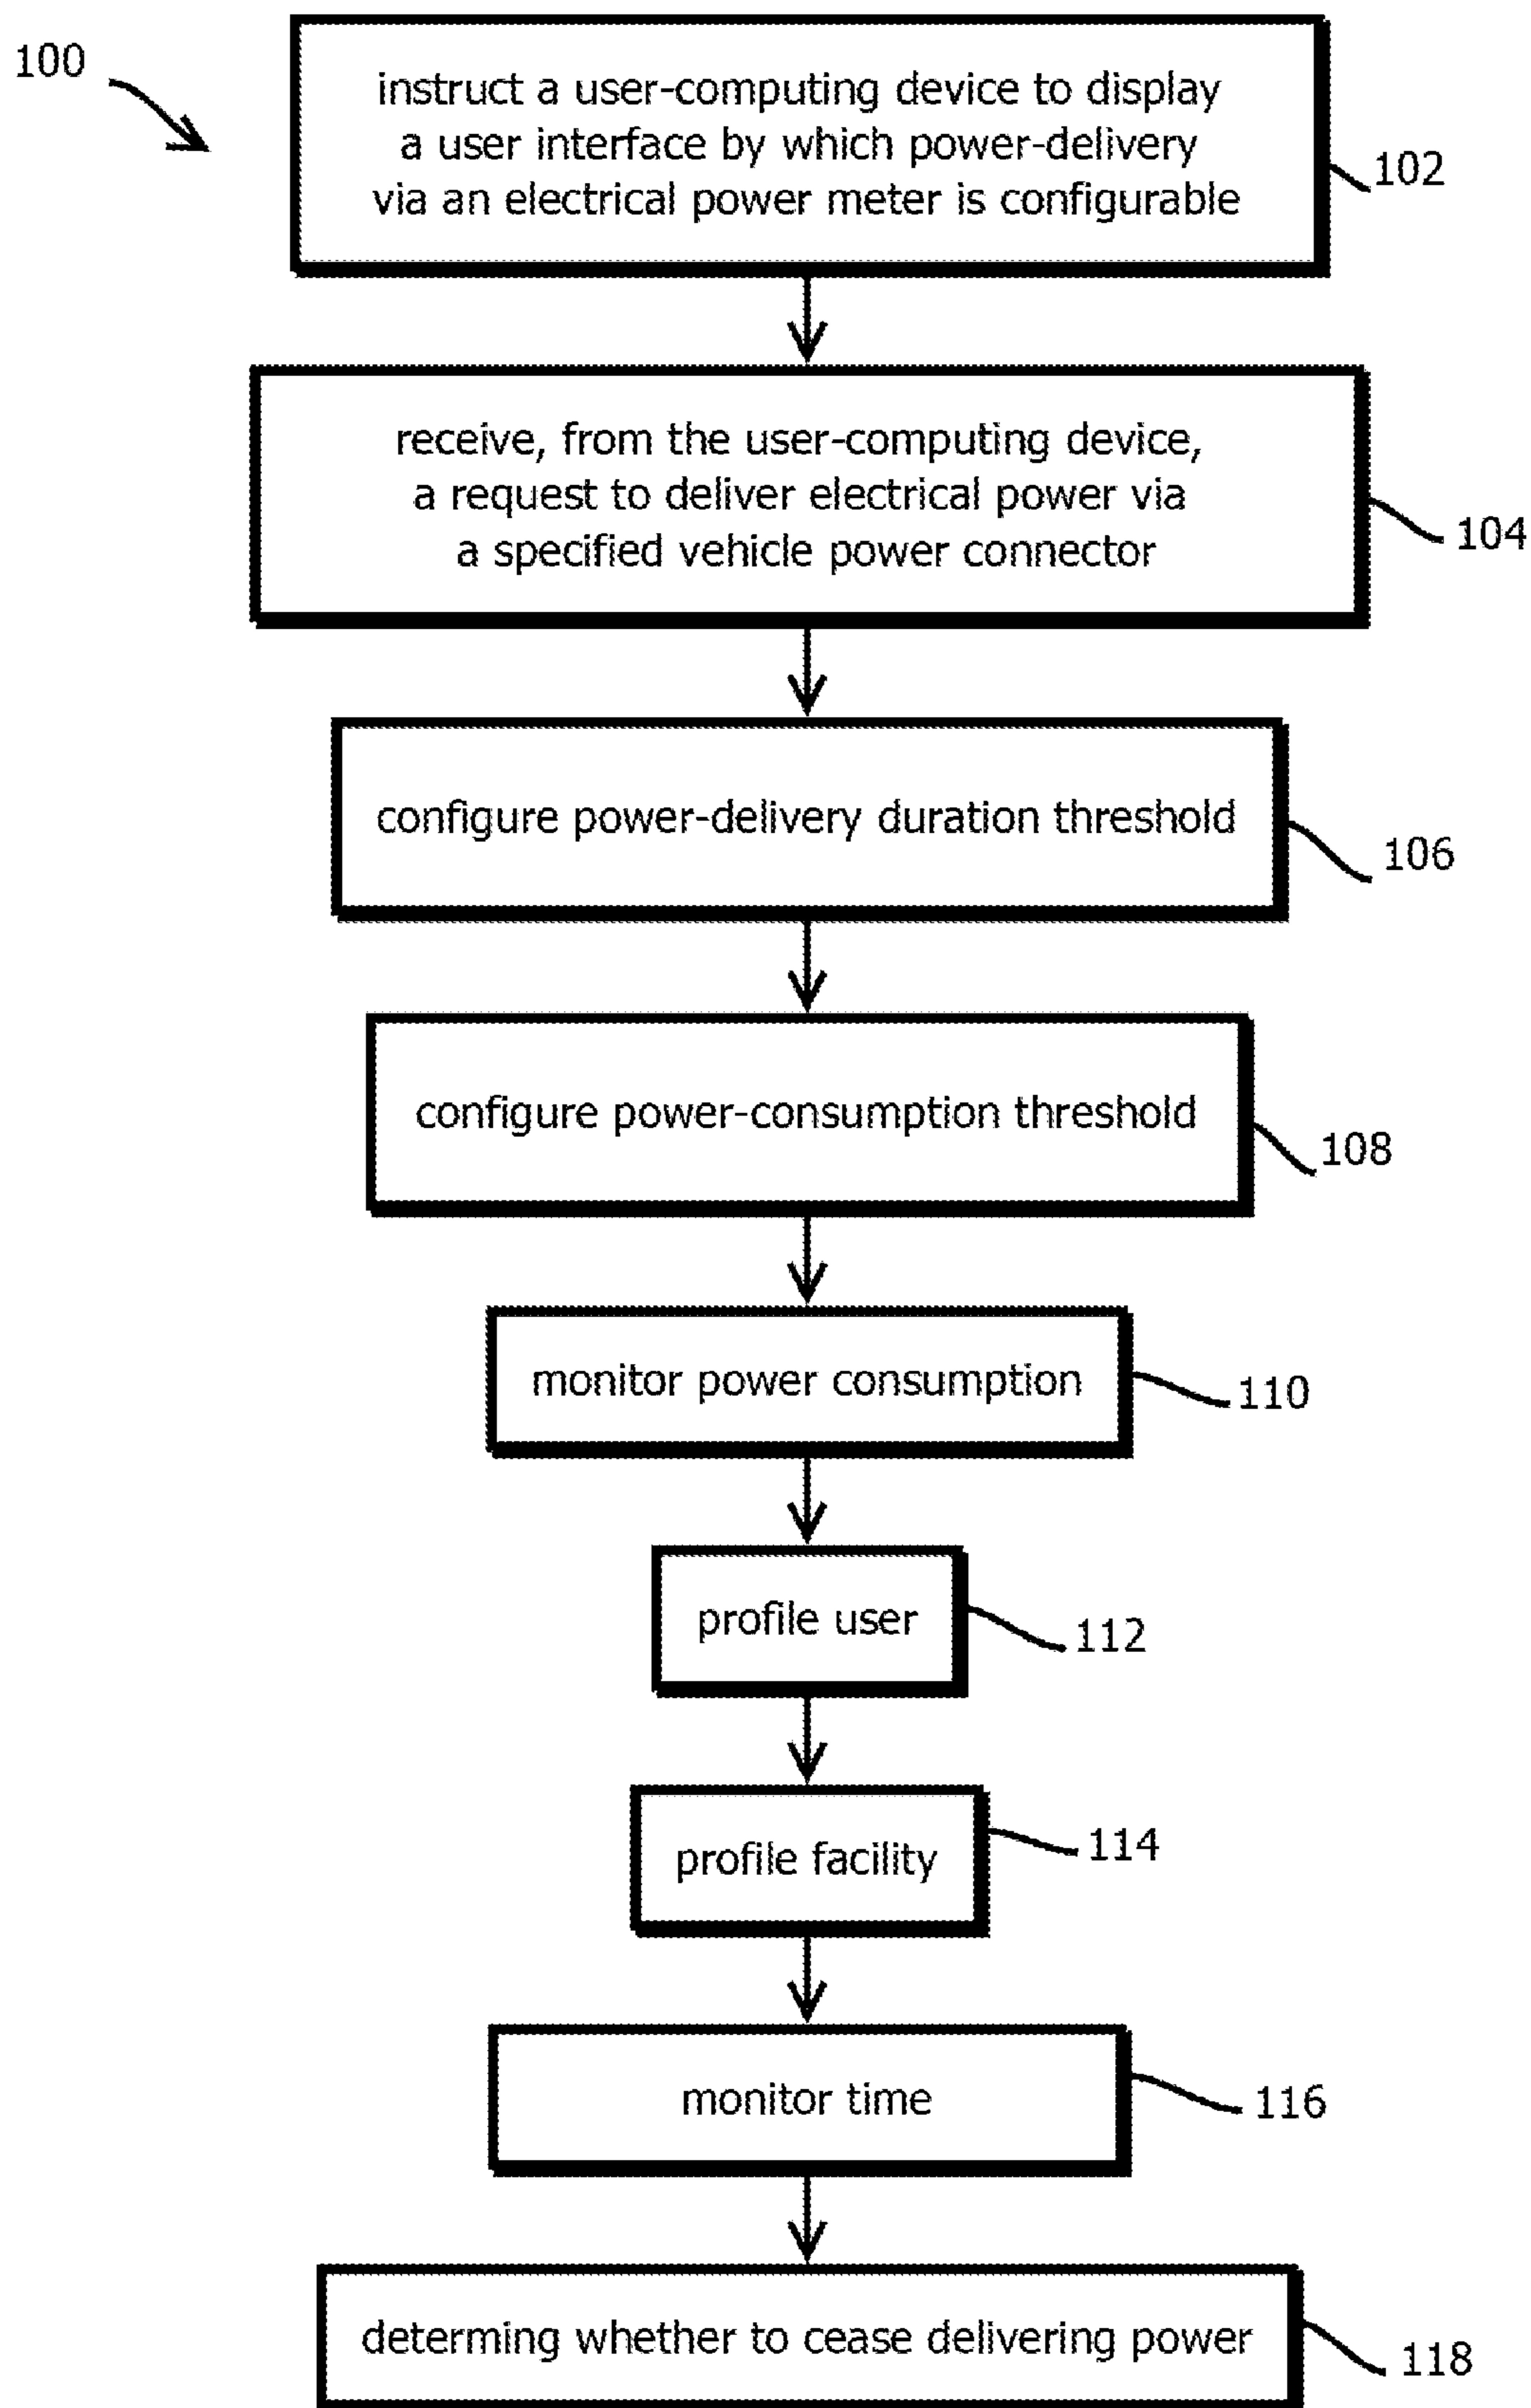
100

instruct a user-computing device to display a user interface by which power-delivery via an electrical power meter is configurable

102

receive, from the user-computing device, a request to deliver electrical power via a specified vehicle power connector

104

configure power-delivery duration threshold

106

configure power-consumption threshold

108

monitor power consumption

110

profile user

112

profile facility

114

monitor time

116

determing whether to cease delivering power

118